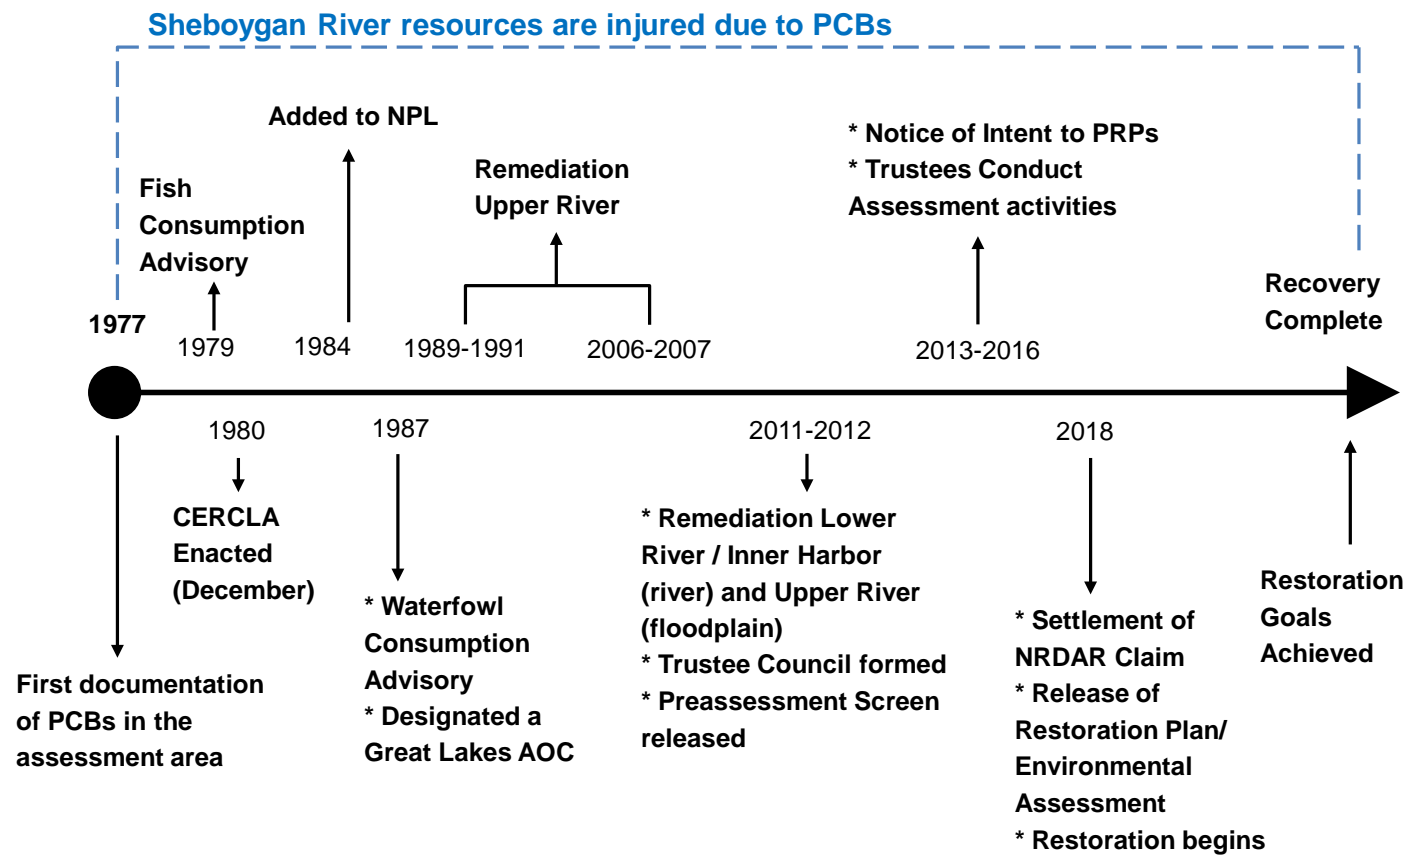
Sheboygan River resources are injured due to PCBs

Added to NPL

Fish Consumption Advisory

Remediation Upper River

* Notice of Intent to PRPs
* Trustees Conduct Assessment activities

Recovery Complete

1977

1979

1984

1989-1991

2006-2007

2013-2016

1980

1987

2011-2012

2018

CERCLA Enacted (December)

* Waterfowl Consumption Advisory
* Designated a Great Lakes AOC

* Remediation Lower River / Inner Harbor (river) and Upper River (floodplain)
* Trustee Council formed
* Preassessment Screen released

* Settlement of NRDAR Claim
* Release of Restoration Plan/ Environmental Assessment
* Restoration begins

Restoration Goals Achieved

First documentation of PCBs in the assessment area